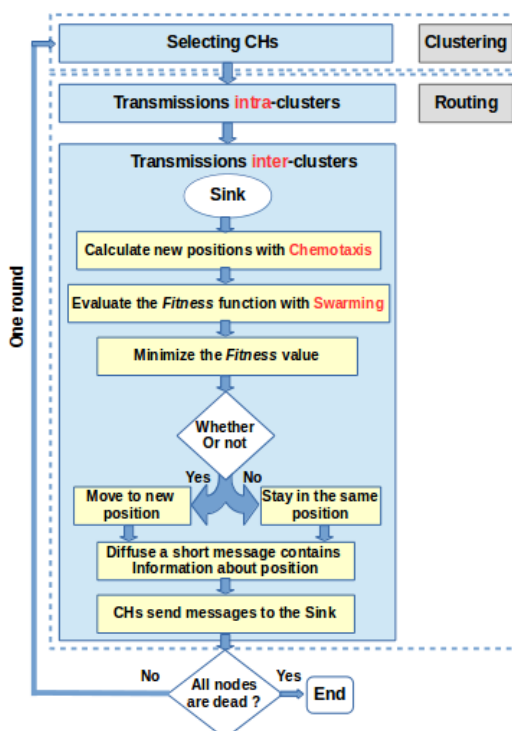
Selecting CHs

Clustering

Transmissions intra-clusters

Routing

Transmissions inter-clusters

Sink

Calculate new positions with Chemotaxis

Evaluate the *Fitness* function with Swarming

Minimize the *Fitness* value

Whether Or not

Yes

No

Move to new position

Stay in the same position

Diffuse a short message contains Information about position

CHs send messages to the Sink

One round

No

All nodes are dead ?

Yes

End